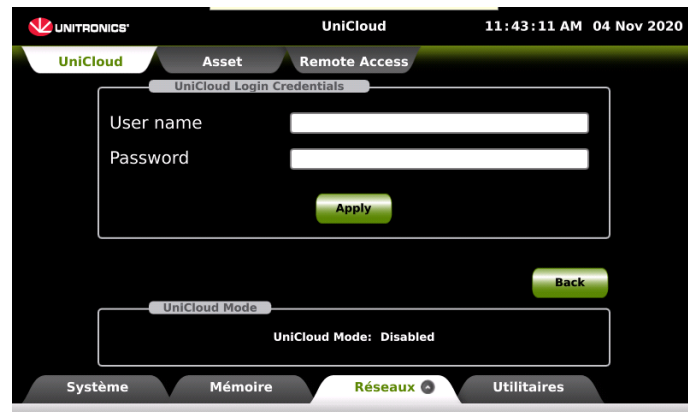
UNITRONICS UniCloud 11:43:11 AM 04 Nov 2020

UniCloud Asset Remote Access

UniCloud Login Credentials

User name

Password

Apply

Back

UniCloud Mode

UniCloud Mode: Disabled

Système Mémoire Réseaux Utilitaires